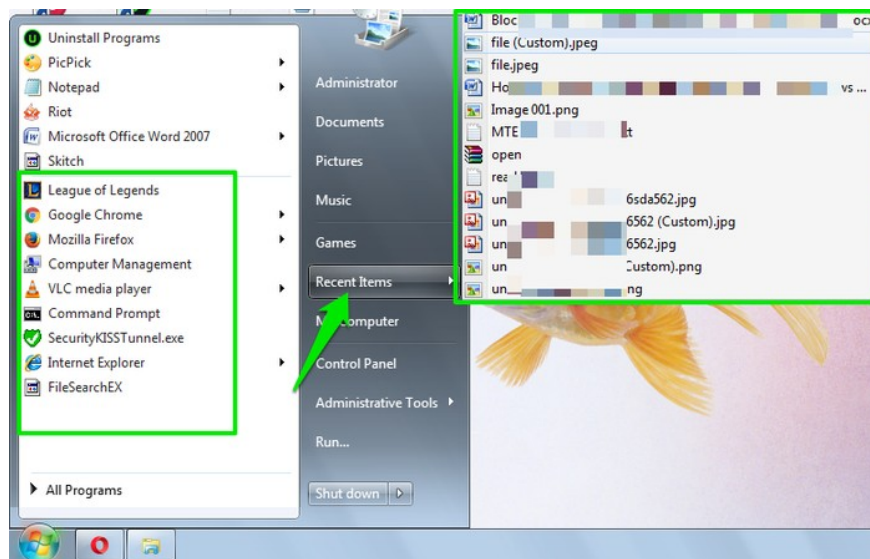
Uninstall Programs
PicPick
Notepad
Riot
Microsoft Office Word 2007
Skitch
League of Legends
Google Chrome
Mozilla Firefox
Computer Management
VLC media player
Command Prompt
SecurityKISSTunnel.exe
Internet Explorer
FileSearchEX

All Programs

Administrator
Documents
Pictures
Music
Games
Recent Items
My Computer
Control Panel
Administrative Tools
Run...
Shut down

Bloc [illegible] oc
file (Custom).jpeg
file.jpeg
Ho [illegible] vs ...
Image 001.png
MTE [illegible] t
open
rea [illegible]
un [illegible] 6sda562.jpg
un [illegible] 6562 (Custom).jpg
un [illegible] 6562.jpg
un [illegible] Custom).png
un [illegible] ng